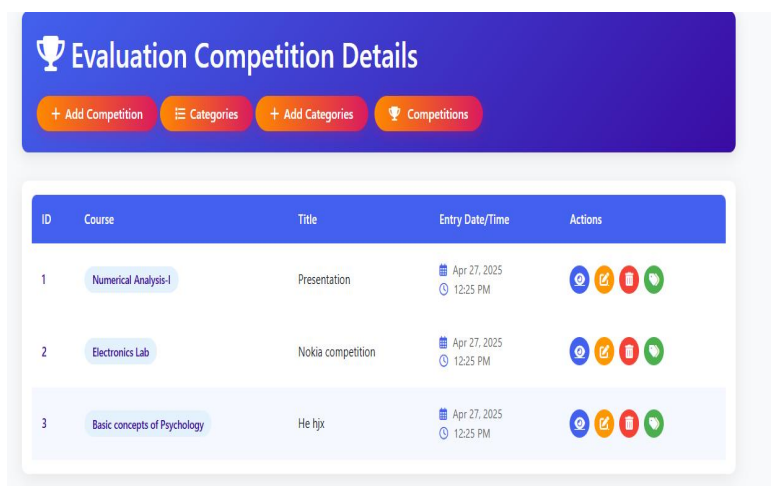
Evaluation Competition Details

+ Add Competition | Categories | + Add Categories | Competitions

| ID | Course | Title | Entry Date/Time | Actions |
|---|---|---|---|---|
| 1 | Numerical Analysis-I | Presentation | Apr 27, 2025 12:25 PM | |
| 2 | Electronics Lab | Nokia competition | Apr 27, 2025 12:25 PM | |
| 3 | Basic concepts of Psychology | He hjx | Apr 27, 2025 12:25 PM | |